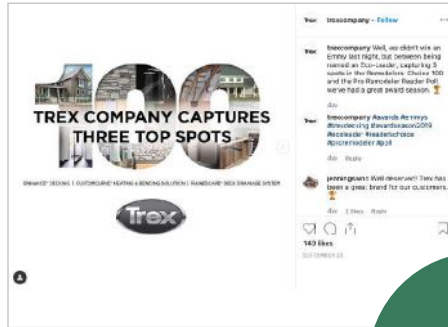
100

TREX COMPANY CAPTURES THREE TOP SPOTS

ENHANCE® DECKING | OUTDOORCURVE® HEATING & BENDING SOLUTION | RAINESCAPE® DECK DRAINAGE SYSTEM

Trex

trexcompany • Follow

trexcompany Well, we didn't win an Emmy last night, but between being named an Eco-leader, capturing 3 spots in the Remodeler Choice 100 and the Pro Remodeler Reader Poll, we've had a great award season. 🏆

4w

trexcompany #awards #emmys #trexdecking #awardseason2019 #ecoleader #readerschoice #proremodeler #poll

4w Reply

jenningsent Well deserved! Trex has been a great brand for our customers. 🏆

4w 1 likes Reply

149 likes

SEPTEMBER 23